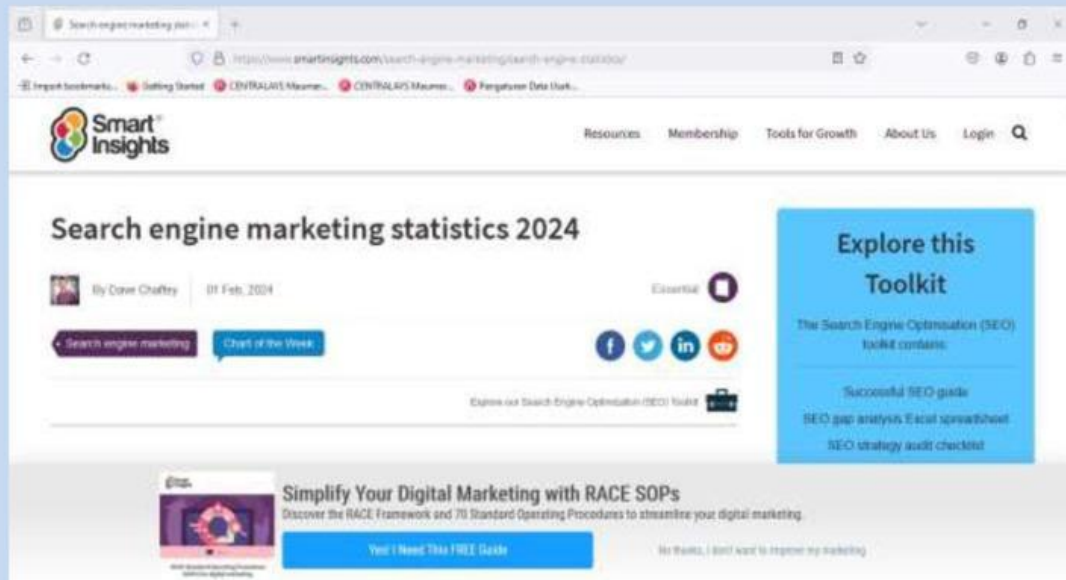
Search engine marketing stat ×

https://www.smartinsights.com/search-engine-marketing/search-engine-statistics/

Import bookmarks... Getting Started CENTRALAYS Maumere... CENTRALAYS Maumere... Pengaturan Data Usah...

Smart Insights

Resources Membership Tools for Growth About Us Login

Search engine marketing statistics 2024

By Dave Chaffey 01 Feb, 2024

Essential

Search engine marketing

Chart of the Week

Explore our Search Engine Optimisation (SEO) Toolkit

Explore this Toolkit

The Search Engine Optimisation (SEO) toolkit contains:

Successful SEO guide

SEO gap analysis Excel spreadsheet

SEO strategy audit checklist

Simplify Your Digital Marketing with RACE SOPs

Discover the RACE Framework and 70 Standard Operating Procedures to streamline your digital marketing.

Yes! I Need This FREE Guide

No thanks, I don't want to improve my marketing